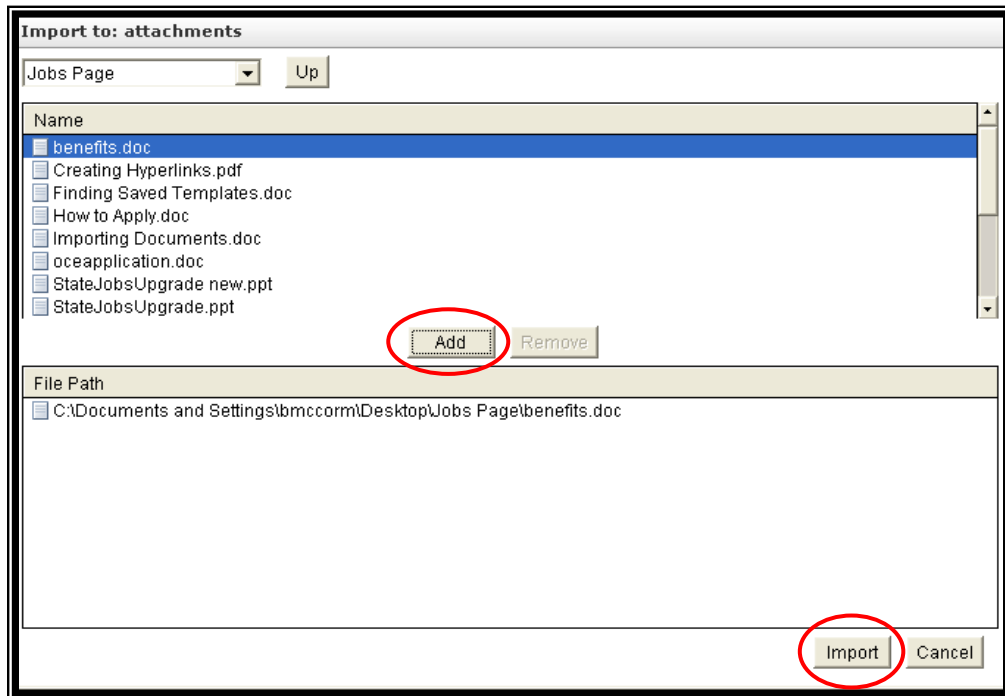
Import to: attachments

Jobs Page

Up

Name

benefits.doc
Creating Hyperlinks.pdf
Finding Saved Templates.doc
How to Apply.doc
Importing Documents.doc
oceapplication.doc
StateJobsUpgrade new.ppt
StateJobsUpgrade.ppt

Add

Remove

File Path

C:\Documents and Settings\bmccorm\Desktop\Jobs Page\benefits.doc

Import

Cancel